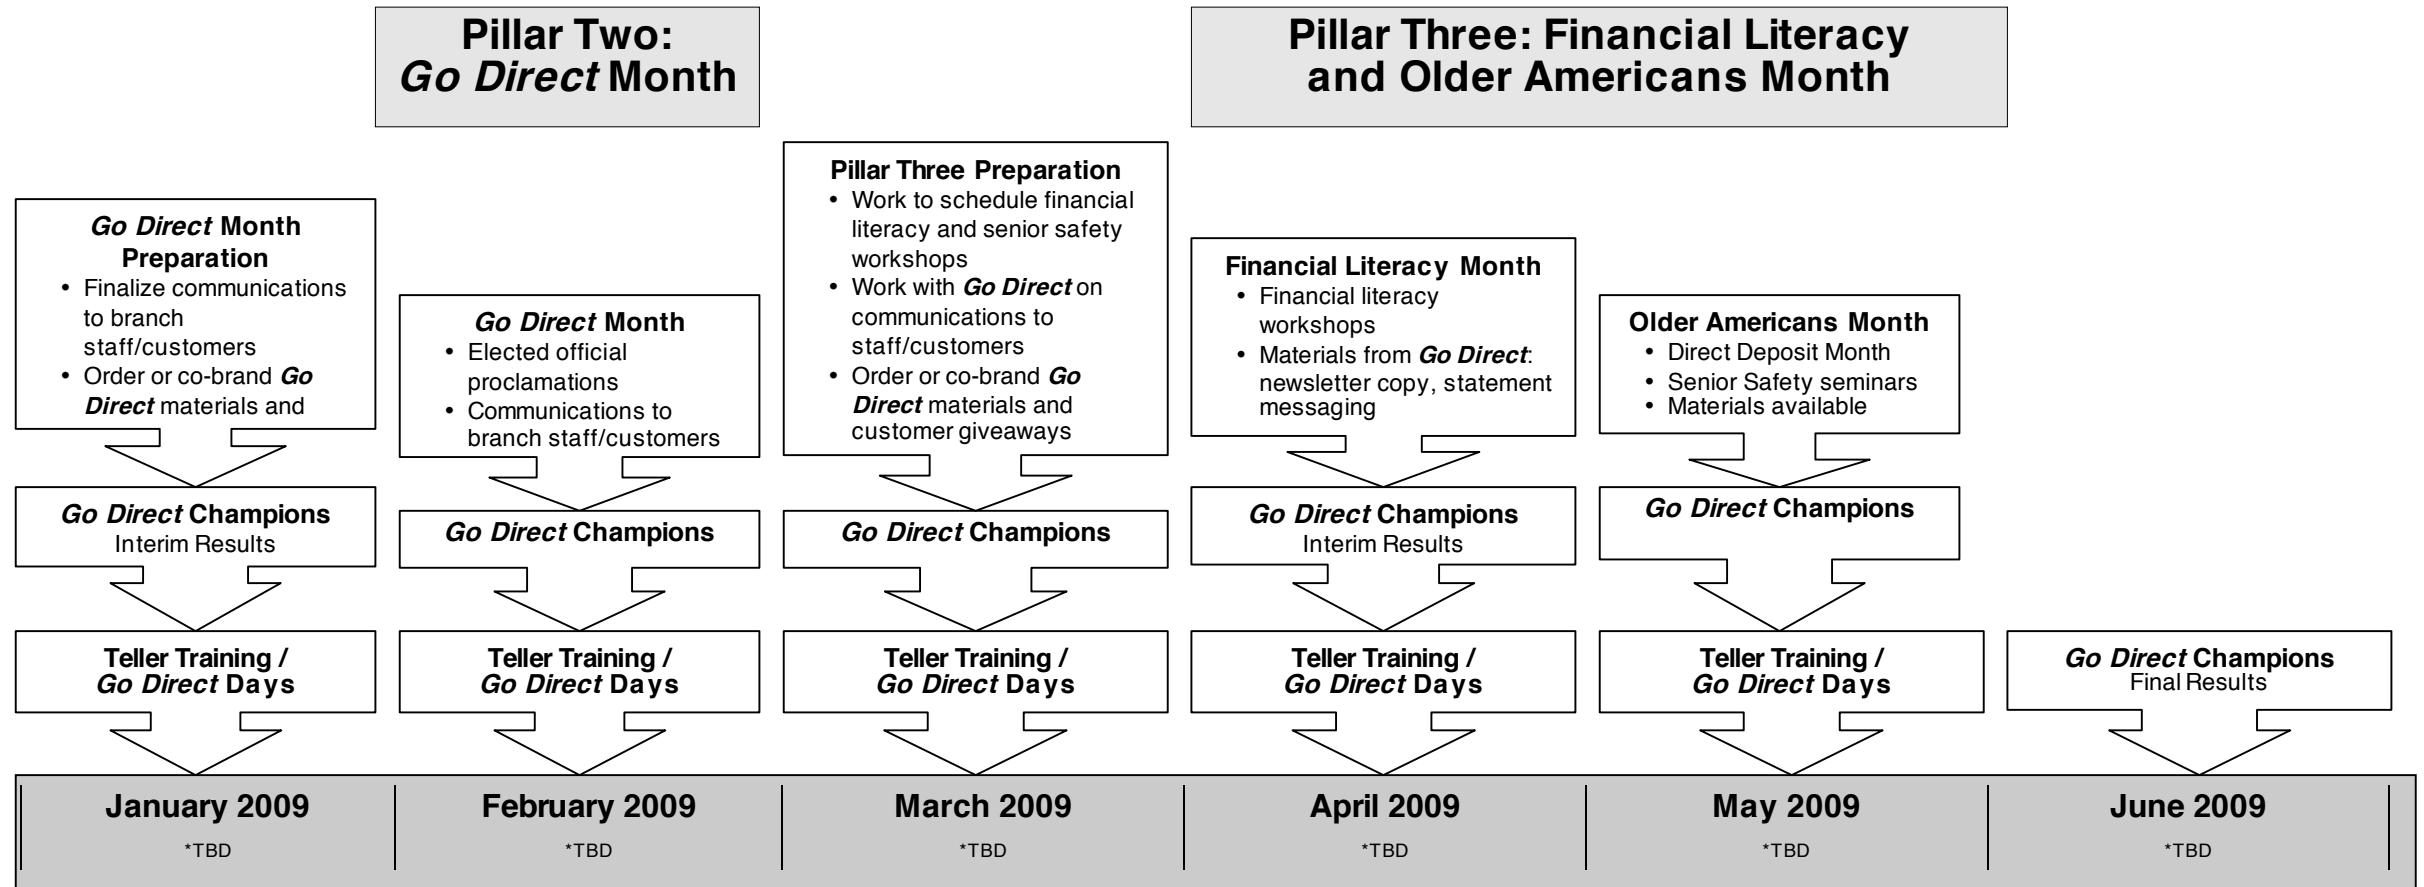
Pillar Two: *Go Direct* Month

Pillar Three: Financial Literacy and Older Americans Month

*Go Direct* Month Preparation
- Finalize communications to branch staff/customers
- Order or co-brand *Go Direct* materials and

*Go Direct* Champions
Interim Results

Teller Training / *Go Direct* Days

*Go Direct* Month
- Elected official proclamations
- Communications to branch staff/customers

*Go Direct* Champions

Teller Training / *Go Direct* Days

Pillar Three Preparation
- Work to schedule financial literacy and senior safety workshops
- Work with *Go Direct* on communications to staff/customers
- Order or co-brand *Go Direct* materials and customer giveaways

*Go Direct* Champions

Teller Training / *Go Direct* Days

Financial Literacy Month
- Financial literacy workshops
- Materials from *Go Direct*: newsletter copy, statement messaging

*Go Direct* Champions
Interim Results

Teller Training / *Go Direct* Days

Older Americans Month
- Direct Deposit Month
- Senior Safety seminars
- Materials available

*Go Direct* Champions

Teller Training / *Go Direct* Days

*Go Direct* Champions
Final Results

January 2009
*TBD

February 2009
*TBD

March 2009
*TBD

April 2009
*TBD

May 2009
*TBD

June 2009
*TBD